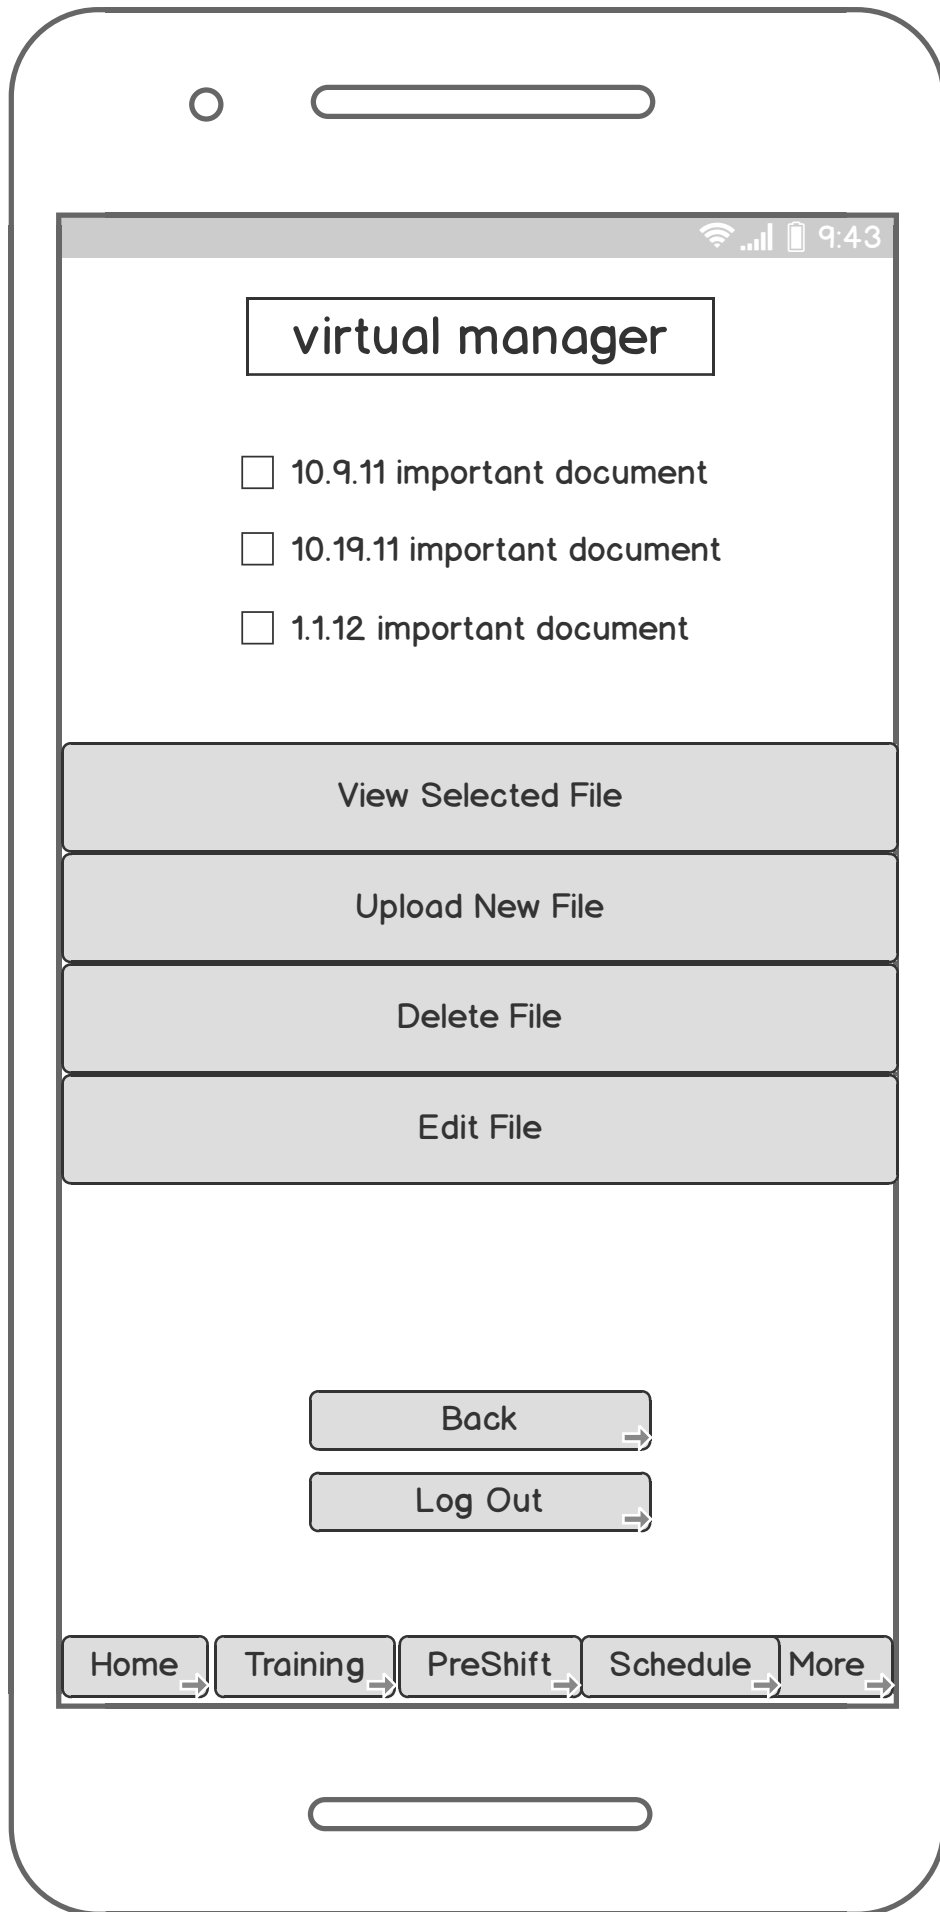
9:43

virtual manager

10.9.11 important document

10.19.11 important document

1.1.12 important document

View Selected File

Upload New File

Delete File

Edit File

Back

Log Out

Home Training PreShift Schedule More